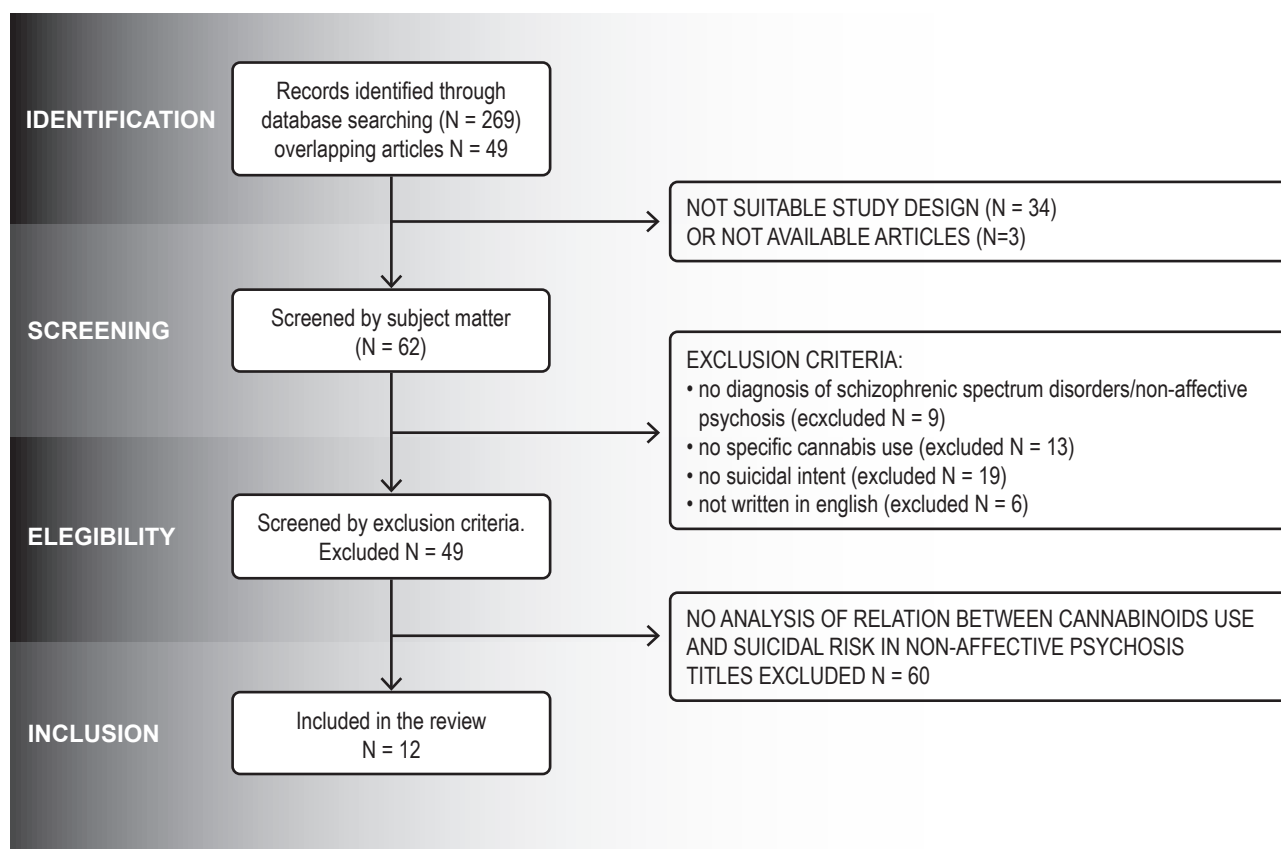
IDENTIFICATION

Records identified through database searching (N = 269) overlapping articles N = 49

NOT SUITABLE STUDY DESIGN (N = 34) OR NOT AVAILABLE ARTICLES (N=3)

SCREENING

Screened by subject matter (N = 62)

EXCLUSION CRITERIA:
• no diagnosis of schizophrenic spectrum disorders/non-affective psychosis (ecxcluded N = 9)
• no specific cannabis use (excluded N = 13)
• no suicidal intent (excluded N = 19)
• not written in english (excluded N = 6)

ELEGIBILITY

Screened by exclusion criteria. Excluded N = 49

NO ANALYSIS OF RELATION BETWEEN CANNABINOIDS USE AND SUICIDAL RISK IN NON-AFFECTIVE PSYCHOSIS TITLES EXCLUDED N = 60

INCLUSION

Included in the review N = 12